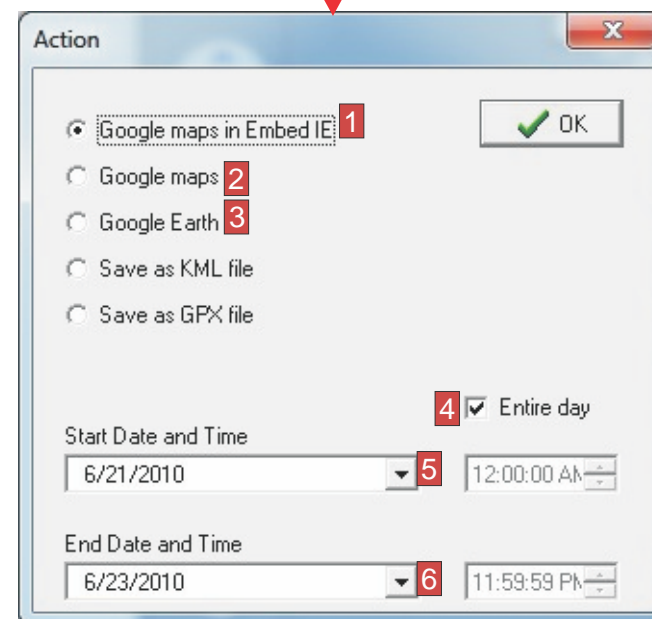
Action

Google maps in Embed IE 1

OK

Google maps 2

Google Earth 3

Save as KML file

Save as GPX file

4 Entire day

Start Date and Time

6/21/2010 5 12:00:00 AM

End Date and Time

6/23/2010 6 11:59:59 PM